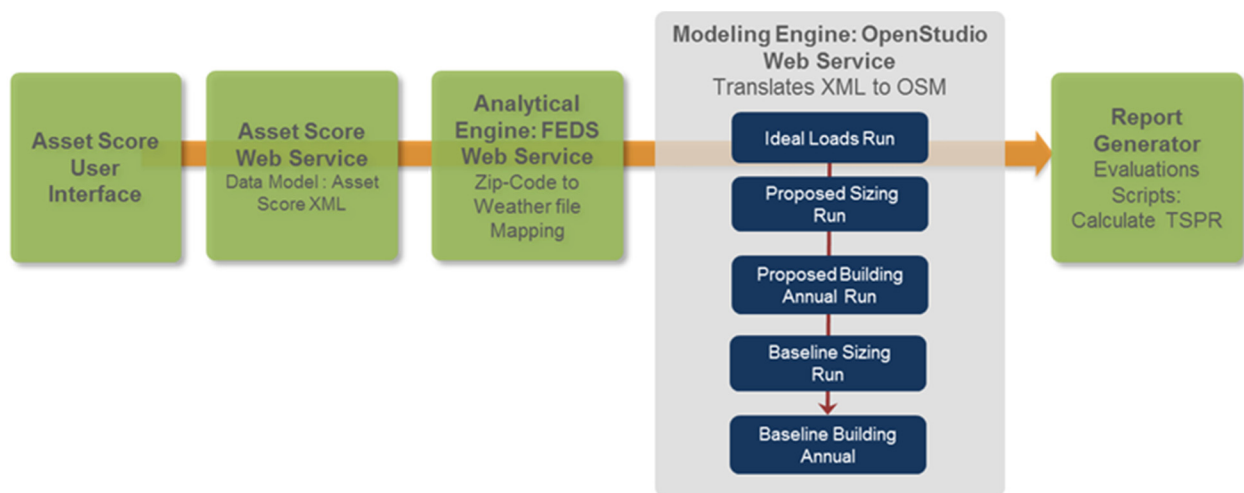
Asset Score User Interface

Asset Score Web Service
Data Model : Asset Score XML

Analytical Engine: FEDS Web Service
Zip-Code to Weather file Mapping

Modeling Engine: OpenStudio Web Service
Translates XML to OSM

Ideal Loads Run

Proposed Sizing Run

Proposed Building Annual Run

Baseline Sizing Run

Baseline Building Annual

Report Generator
Evaluations Scripts: Calculate TSPR